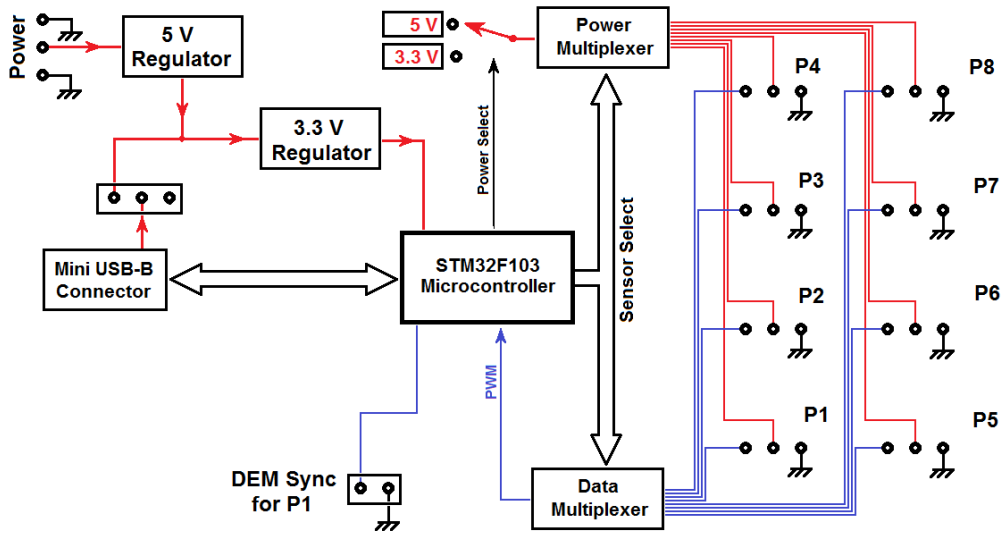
Power

5 V Regulator

5 V

3.3 V

Power Multiplexer

3.3 V Regulator

Power Select

P4

P8

P3

P7

Mini USB-B Connector

STM32F103 Microcontroller

Sensor Select

P2

P6

PWM

P1

P5

DEM Sync for P1

Data Multiplexer